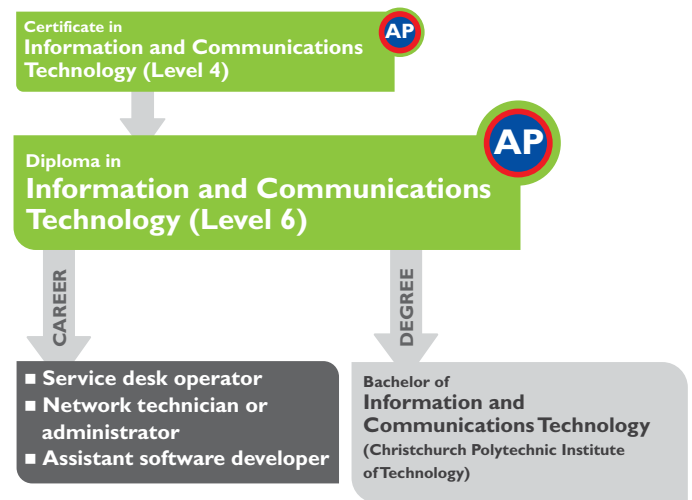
Certificate in
Information and Communications Technology (Level 4)

AP

Diploma in
Information and Communications Technology (Level 6)

AP

CAREER

DEGREE

■ Service desk operator
■ Network technician or administrator
■ Assistant software developer

Bachelor of
Information and Communications Technology
(Christchurch Polytechnic Institute of Technology)